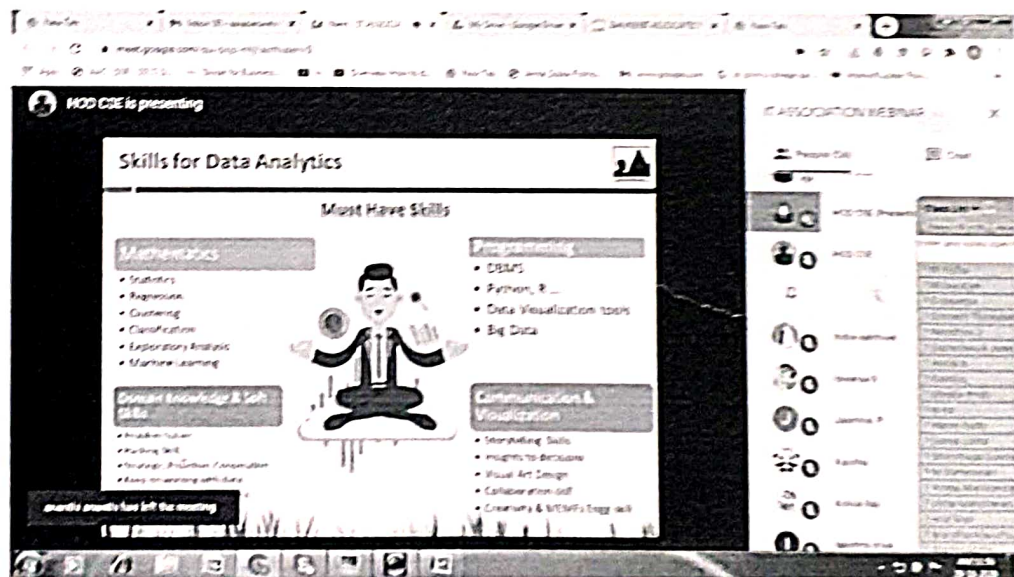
HOD CSE is presenting

Skills for Data Analytics

Must Have Skills

Mathematics
• Statistics
• Regression
• Clustering
• Classification
• Exploratory Analysis
• Machine Learning

Domain Knowledge & Soft Skills
• Problem Solver
• Probing Skill
• Strategic Proactive Conversation
• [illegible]

Programming
• DBMS
• Python, R ...
• Data Visualization tools
• Big Data

Communication & Visualization
• Storytelling Skills
• Insights to decisions
• Visual Art Design
• Collaboration skill
• Creativity & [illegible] skill

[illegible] has left the meeting

IT ASSOCIATION WEBINAR

People
Chat

HOD CSE (Presenting)
HOD CSE